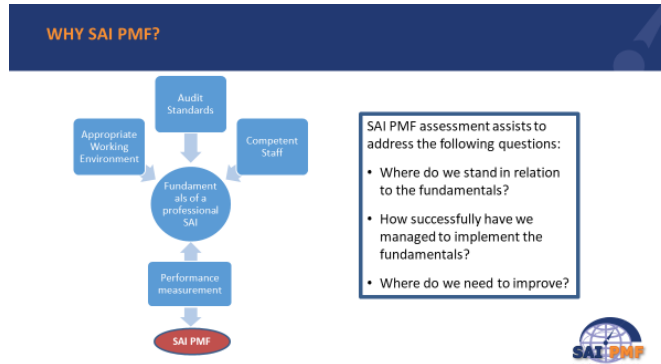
WHY SAI PMF?

Audit Standards

Appropriate Working Environment

Competent Staff

Fundamentals of a professional SAI

Performance measurement

SAI PMF

SAI PMF assessment assists to address the following questions:

• Where do we stand in relation to the fundamentals?

• How successfully have we managed to implement the fundamentals?

• Where do we need to improve?

SAI PMF